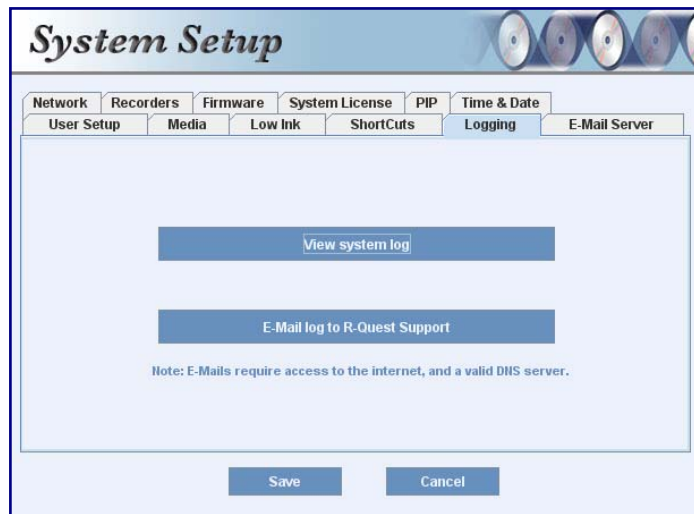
System Setup

Network Recorders Firmware System License PIP Time & Date
User Setup Media Low Ink ShortCuts Logging E-Mail Server

View system log

E-Mail log to R-Quest Support

Note: E-Mails require access to the internet, and a valid DNS server.

Save Cancel